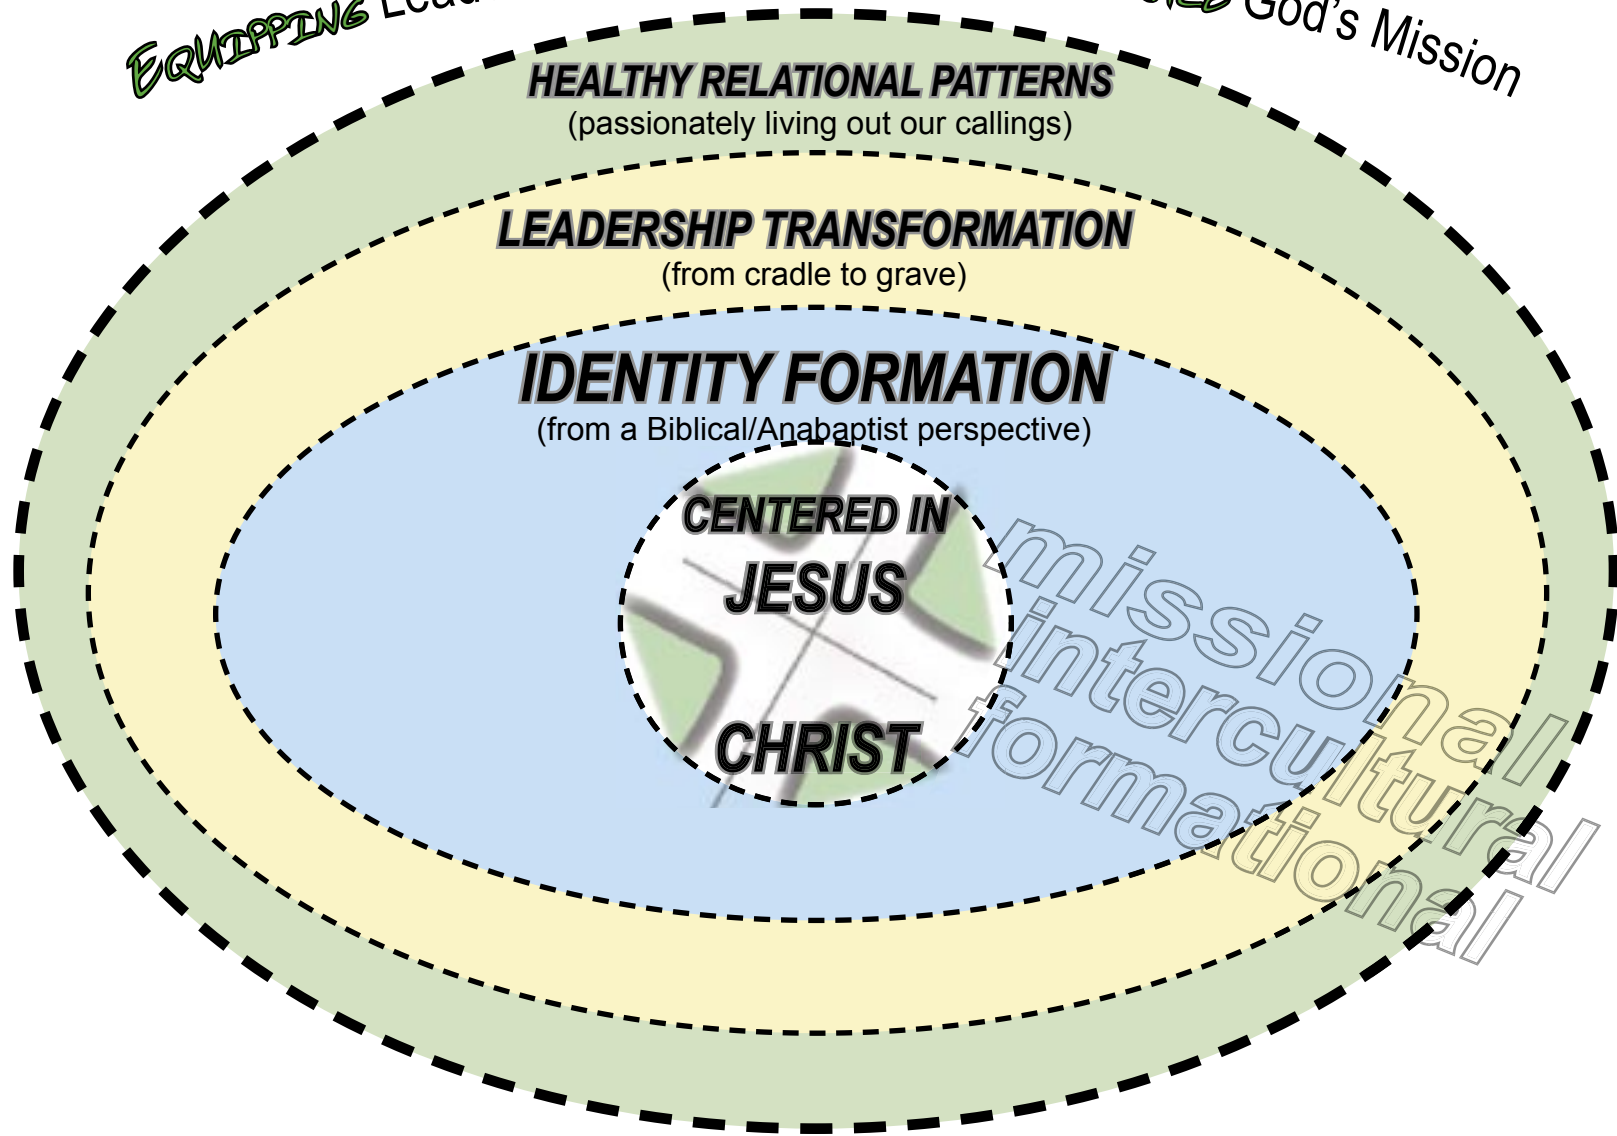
EQUIPPING Lea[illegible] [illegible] God's Mission

HEALTHY RELATIONAL PATTERNS
(passionately living out our callings)

LEADERSHIP TRANSFORMATION
(from cradle to grave)

IDENTITY FORMATION
(from a Biblical/Anabaptist perspective)

CENTERED IN
JESUS
CHRIST

missional
intercultural
formational